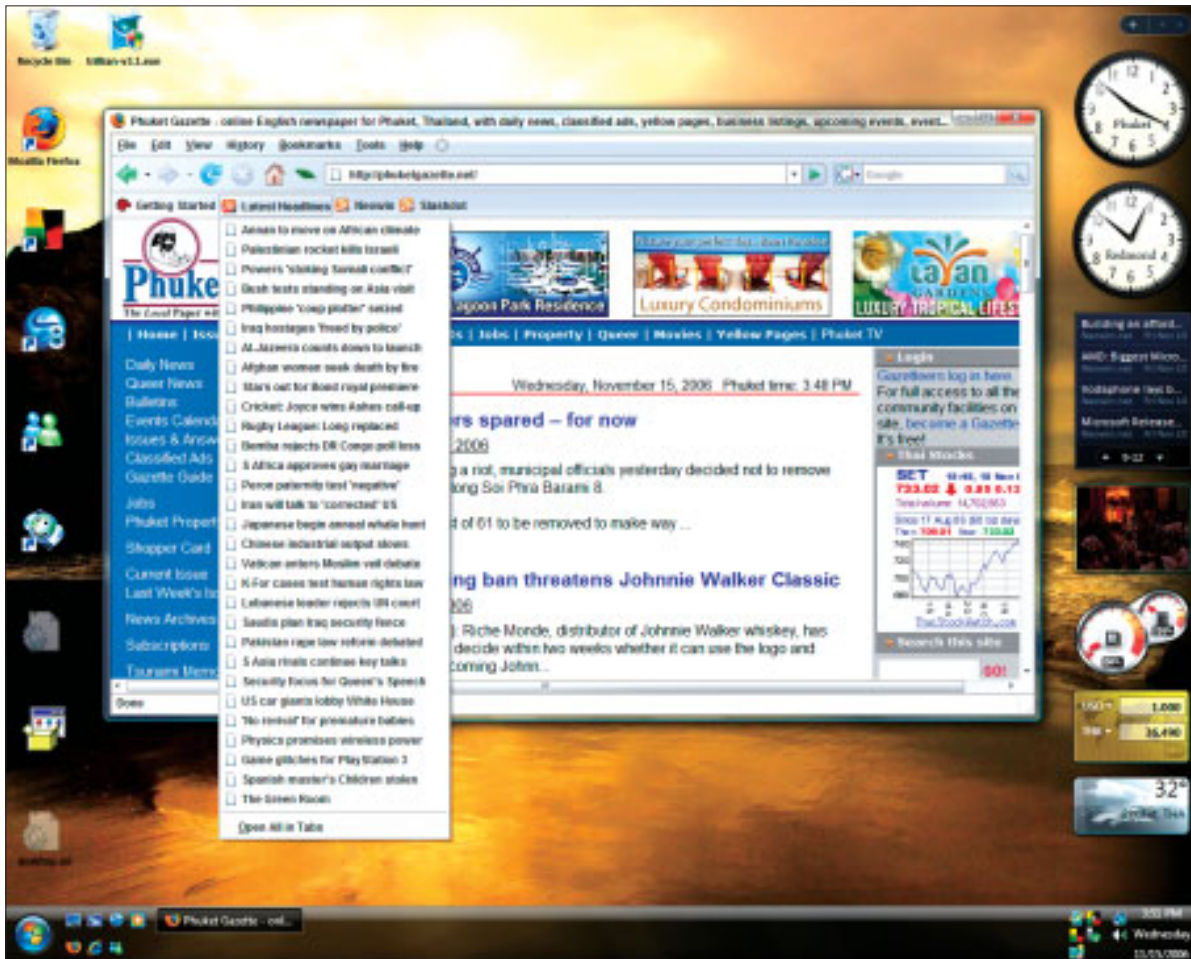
Recycle Bin

Mozilla Firefox

Phuket Gazette - online English newspaper for Phuket, Thailand, with daily news, classified ads, yellow pages, business listings, upcoming events, event...

File Edit View History Bookmarks Tools Help

http://phuketgazette.net/

Google

Getting Started Latest Headlines Reuters Slashdot

Annan to move on African climate
Palestinian rocket kills Israeli
Powers 'stoking Somali conflict'
Bush tests standing on Asia visit
Philippine 'coup plotter' seized
Iraq hostages 'freed by police'
Al-Jazeera counts down to launch
Afghan woman seek death by fire
Stars out for Bond royal premiere
Cricket: Joyce wins Ashes call-up
Rugby League: Long replaced
Bemba rejects DR Congo poll loss
S Africa approves gay marriage
Pence paternity test 'negative'
Iran will talk to 'corrected' US
Japanese begin annual whale hunt
Chinese industrial output slows
Vatican enters Muslim veil debate
K-For cases test human rights law
Lebanese leader rejects UN court
Saudis plan Iraq security fence
Pakistan rape law reform debated
S Asia rivals continue key talks
Security focus for Queen's Speech
US car giants lobby White House
'No revival' for premature babies
Physics promises wireless power
Game glitches for PlayStation 3
Spanish master's Children stolen
The Green Room

Open All in Tabs

Phuket
The Local Paper

Home | Issu

Lagoon Park Residence

Luxury Condominiums

Layan Gardens
LUXURY TROPICAL LIFEST

s | Jobs | Property | Queer | Movies | Yellow Pages | Phuket TV

Daily News
Queer News
Bulletins
Events Calend
Issues & Answ
Classified Ads
Gazette Guide
Jobs
Phuket Propert
Shopper Card
Current Issue
Last Week's Is
News Archives
Subscriptions
Tourism Mem

Wednesday, November 15, 2006 Phuket time: 3:48 PM

rs spared – for now
2006
g a riot, municipal officials yesterday decided not to remove
long Soi Phra Barami 8.
d of 61 to be removed to make way ...

ing ban threatens Johnnie Walker Classic
06
]: Riche Monde, distributor of Johnnie Walker whiskey, has
decide within two weeks whether it can use the logo and
coming John...

Login
Gazetteers log in here
For full access to all the community facilities on site, become a Gazette It's free!

Thai Stocks
SET
733.02 0.89 0.12

Search this site

Done

Phuket
Redmond

Building an afford...
AMD: Biggest Micro...
Vodaphone test b...
Microsoft Release...

9-12

USD 1.000
THB 36.490

32°

Phuket Gazette - onl...

3:51 PM
Wednesday
11/15/2006